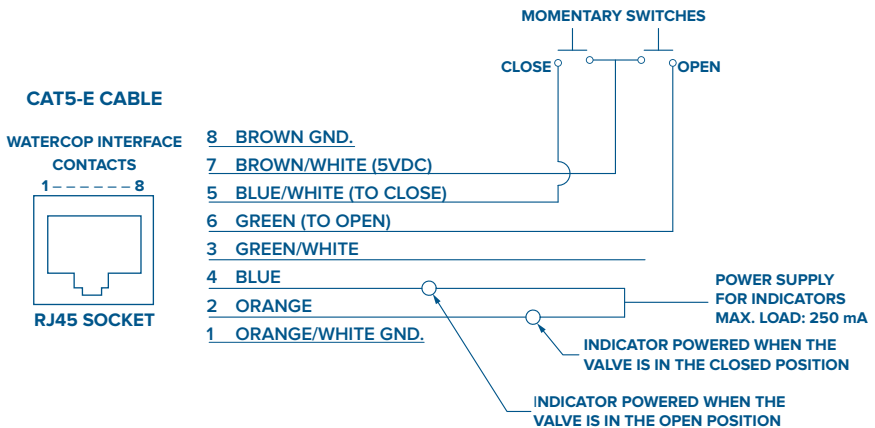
MOMENTARY SWITCHES

CLOSE

OPEN

CAT5-E CABLE

WATERCOP INTERFACE CONTACTS

1 – – – – – – 8

RJ45 SOCKET

8 BROWN GND.

7 BROWN/WHITE (5VDC)

5 BLUE/WHITE (TO CLOSE)

6 GREEN (TO OPEN)

3 GREEN/WHITE

4 BLUE

2 ORANGE

1 ORANGE/WHITE GND.

POWER SUPPLY FOR INDICATORS MAX. LOAD: 250 mA

INDICATOR POWERED WHEN THE VALVE IS IN THE CLOSED POSITION

INDICATOR POWERED WHEN THE VALVE IS IN THE OPEN POSITION